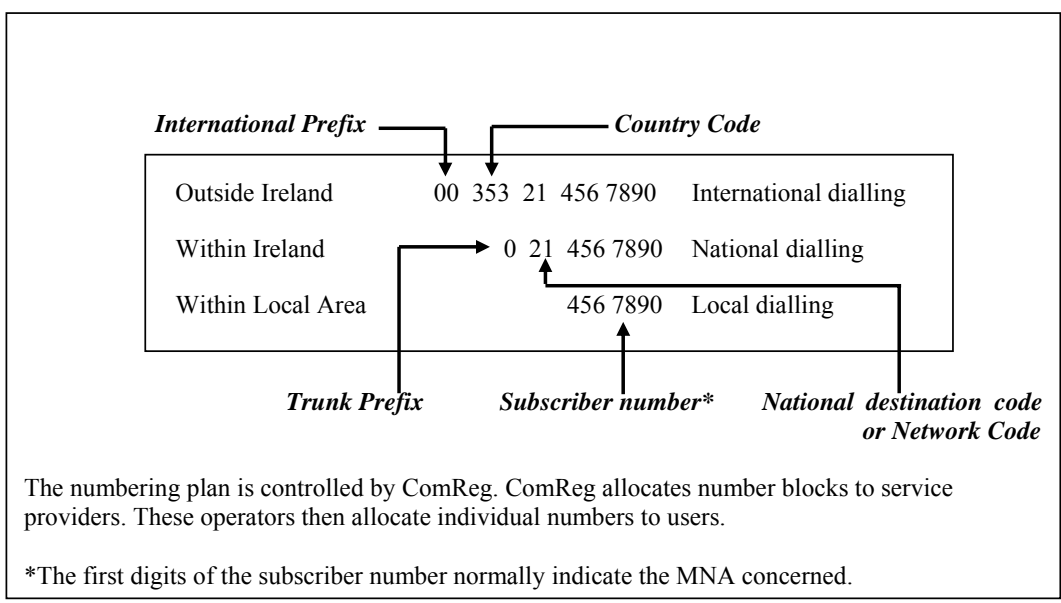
International Prefix

Country Code

| | | |
|---|---|---|
| Outside Ireland | 00 353 21 456 7890 | International dialling |
| Within Ireland | 0 21 456 7890 | National dialling |
| Within Local Area | 456 7890 | Local dialling |

Trunk Prefix

Subscriber number*

National destination code or Network Code

The numbering plan is controlled by ComReg. ComReg allocates number blocks to service providers. These operators then allocate individual numbers to users.

*The first digits of the subscriber number normally indicate the MNA concerned.